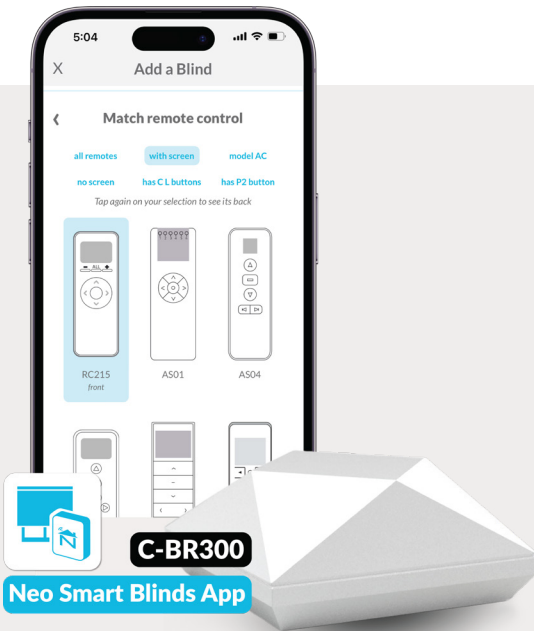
5:04

X Add a Blind

‹ Match remote control

all remotes with screen model AC

no screen has C L buttons has P2 button

Tap again on your selection to see its back

ALL

RC215
front

AS01

AS04

C-BR300

Neo Smart Blinds App